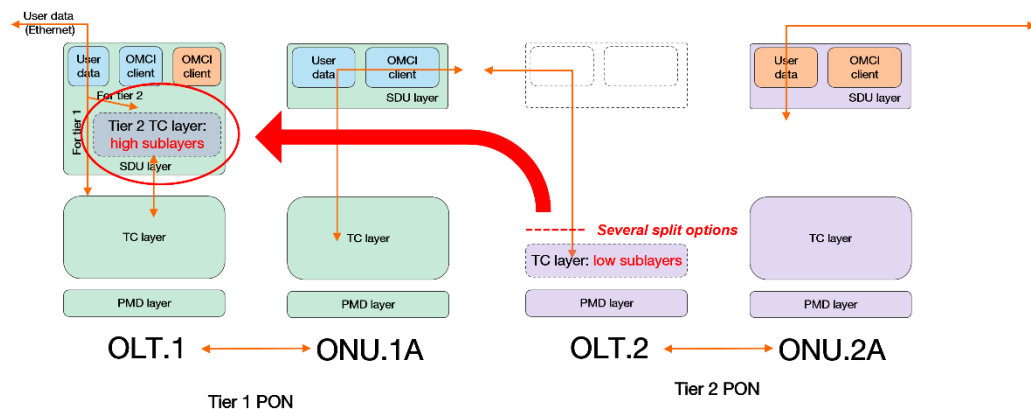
User data (Ethernet)

User data

OMCI client

OMCI client

For tier 2

For tier 1

Tier 2 TC layer: high sublayers

SDU layer

TC layer

PMD layer

User data

OMCI client

SDU layer

TC layer

PMD layer

Several split options

TC layer: low sublayers

PMD layer

User data

OMCI client

SDU layer

TC layer

PMD layer

OLT.1

ONU.1A

OLT.2

ONU.2A

Tier 1 PON

Tier 2 PON